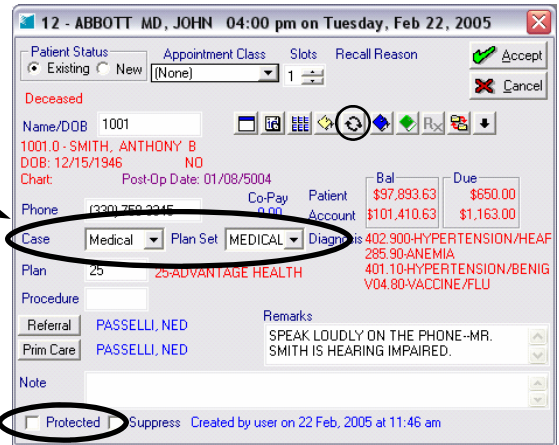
12 - ABBOTT MD, JOHN 04:00 pm on Tuesday, Feb 22, 2005

Patient Status
Existing New
Appointment Class
(None)
Slots
1
Recall Reason
Accept
Cancel

Deceased

Name/DOB 1001
1001.0 - SMITH, ANTHONY B
DOB: 12/15/1946 NO
Chart: Post-Op Date: 01/08/5004

Phone (330) 758-3345
Co-Pay 0.00
Patient
Account
Bal
$97,893.63
$101,410.63
Due
$650.00
$1,163.00

Case Medical
Plan Set MEDICAL
Diagnosis
402.900-HYPERTENSION/HEAF
285.90-ANEMIA
401.10-HYPERTENSION/BENIG
V04.80-VACCINE/FLU

Plan 25 25-ADVANTAGE HEALTH

Procedure

Referral PASSELLI, NED
Prim Care PASSELLI, NED

Remarks
SPEAK LOUDLY ON THE PHONE--MR. SMITH IS HEARING IMPAIRED.

Note

Protected Suppress Created by user on 22 Feb, 2005 at 11:46 am